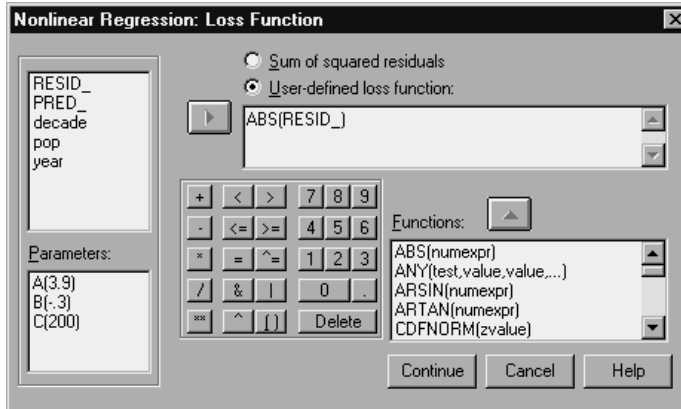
Nonlinear Regression: Loss Function

RESID_
PRED_
decade
pop
year

Sum of squared residuals
User-defined loss function:

ABS(RESID_)

| + | < | > | 7 | 8 | 9 |
|---|---|---|---|---|---|
| - | <= | >= | 4 | 5 | 6 |
| * | = | ~= | 1 | 2 | 3 |
| / | & | \| | 0 | | . |
| ** | ~ | ( ) | Delete | | |

Parameters:
A(3.9)
B(-.3)
C(200)

Functions:
ABS(numexpr)
ANY(test,value,value,...)
ARSIN(numexpr)
ARTAN(numexpr)
CDFNORM(zvalue)

Continue
Cancel
Help